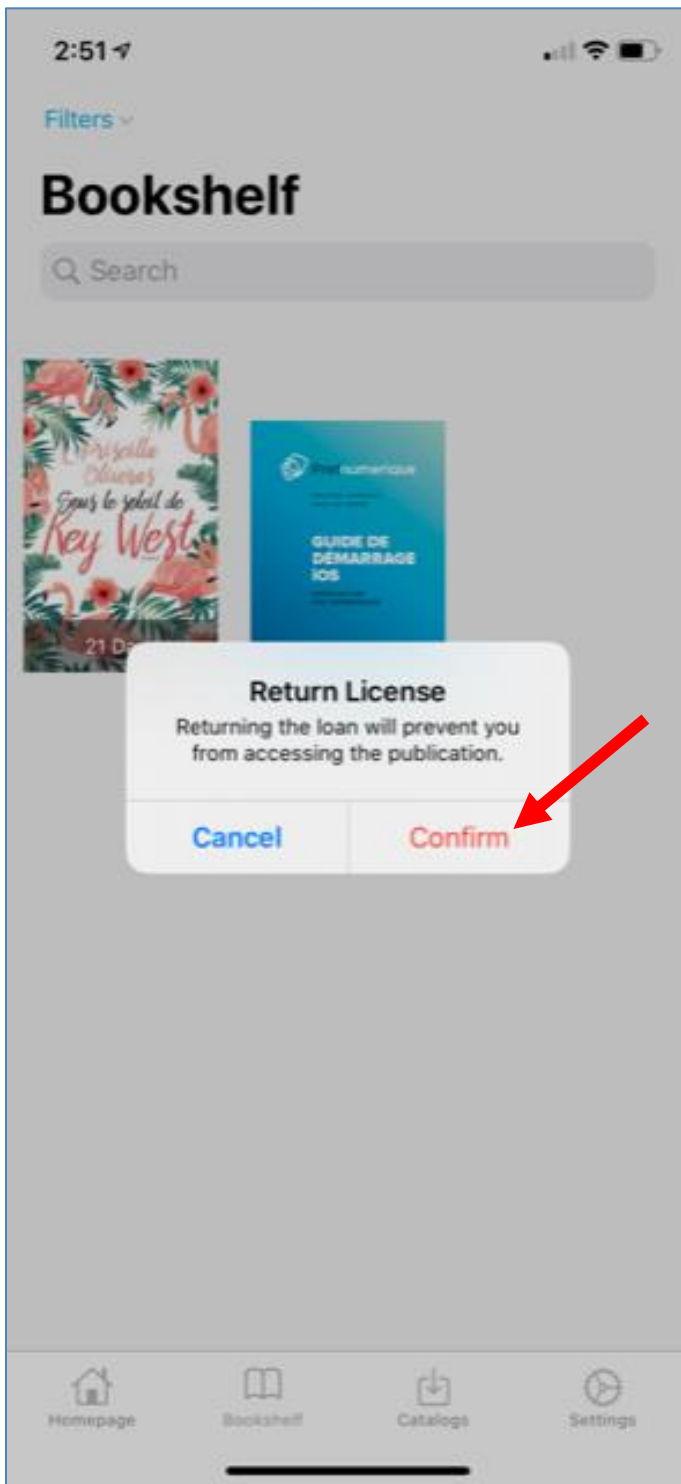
2:51

Filters

Bookshelf

Search

Priscilla Oliveras
Sous le soleil de
Key West

21 D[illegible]

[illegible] numerique

GUIDE DE DEMARRAGE IOS

Return License
Returning the loan will prevent you from accessing the publication.

Cancel
Confirm

Homepage
Bookshelf
Catalogs
Settings